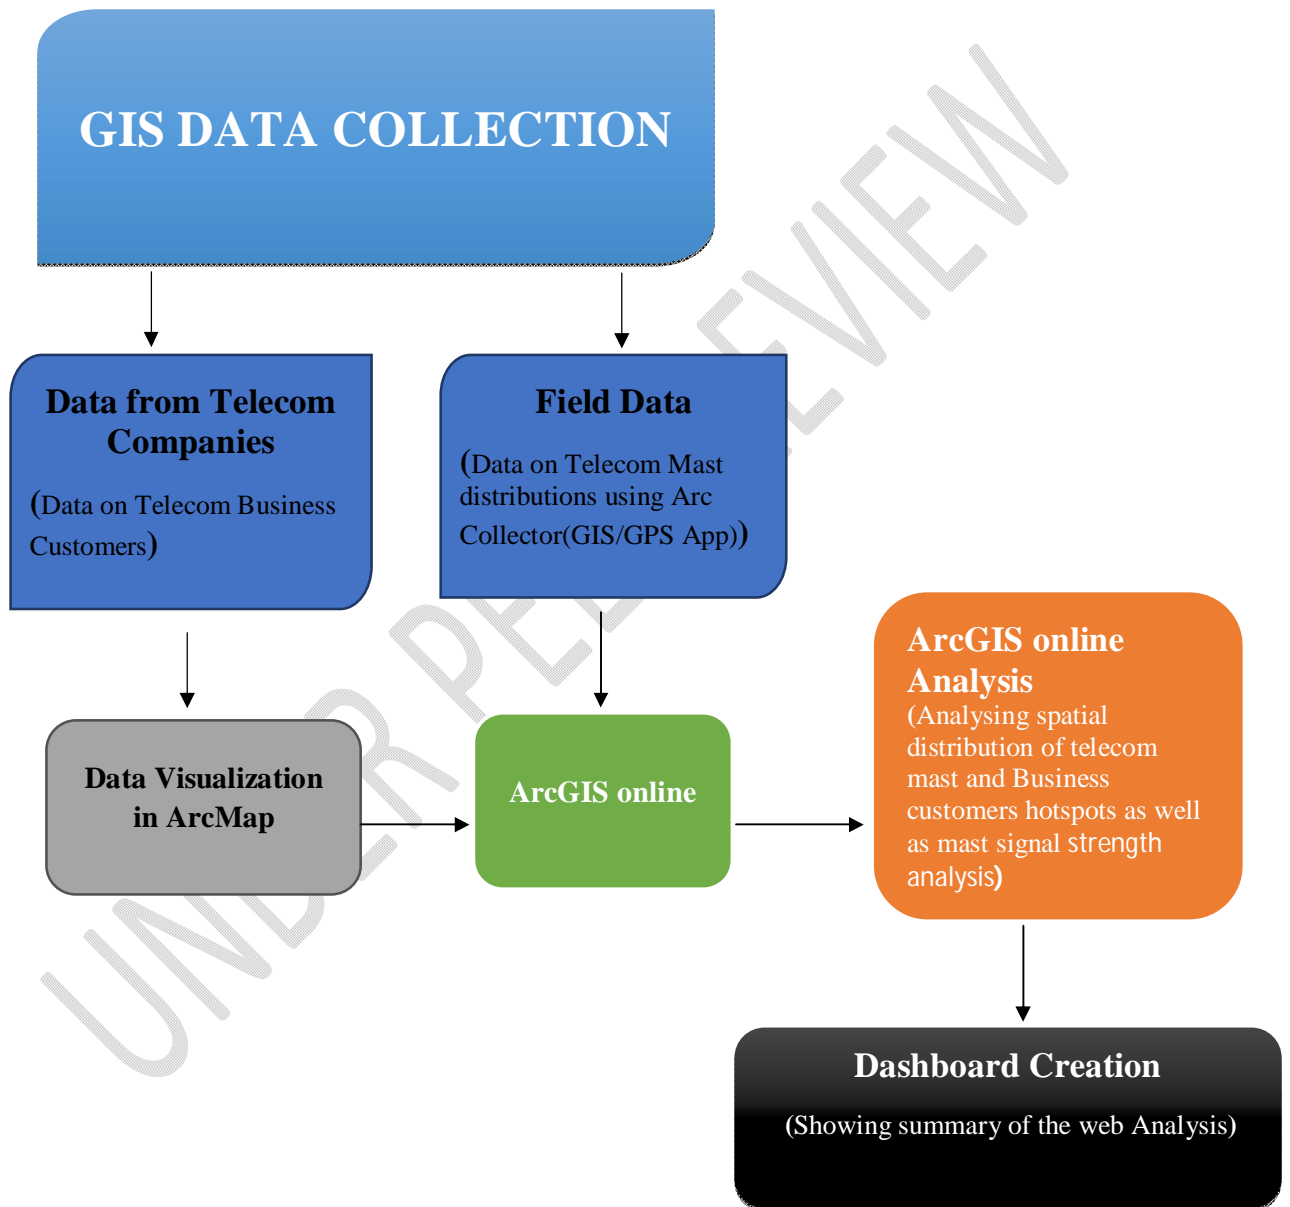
GIS DATA COLLECTION

Data from Telecom Companies

(Data on Telecom Business Customers)

Field Data

(Data on Telecom Mast distributions using Arc Collector(GIS/GPS App))

ArcGIS online Analysis
(Analysing spatial distribution of telecom mast and Business customers hotspots as well as mast signal strength analysis)

Data Visualization in ArcMap

ArcGIS online

Dashboard Creation

(Showing summary of the web Analysis)

UNDER PEER REVIEW